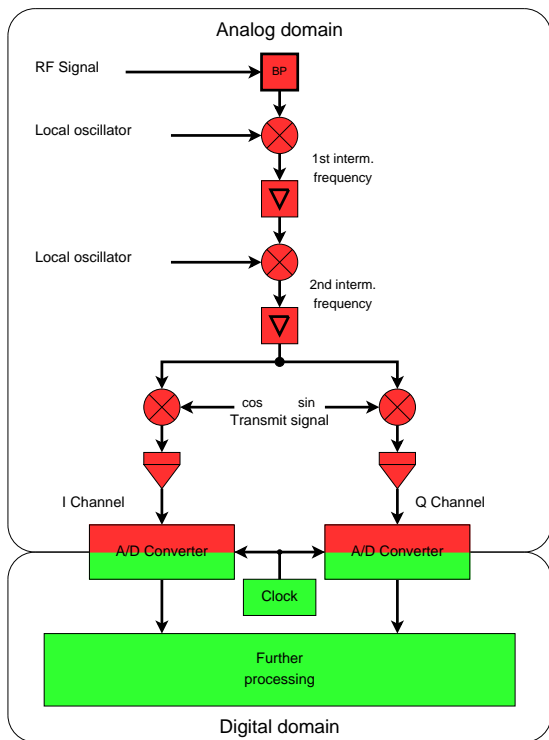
Analog domain

RF Signal

BP

Local oscillator

1st interm. frequency

Local oscillator

2nd interm. frequency

cos

sin

Transmit signal

I Channel

Q Channel

A/D Converter

A/D Converter

Clock

Further processing

Digital domain